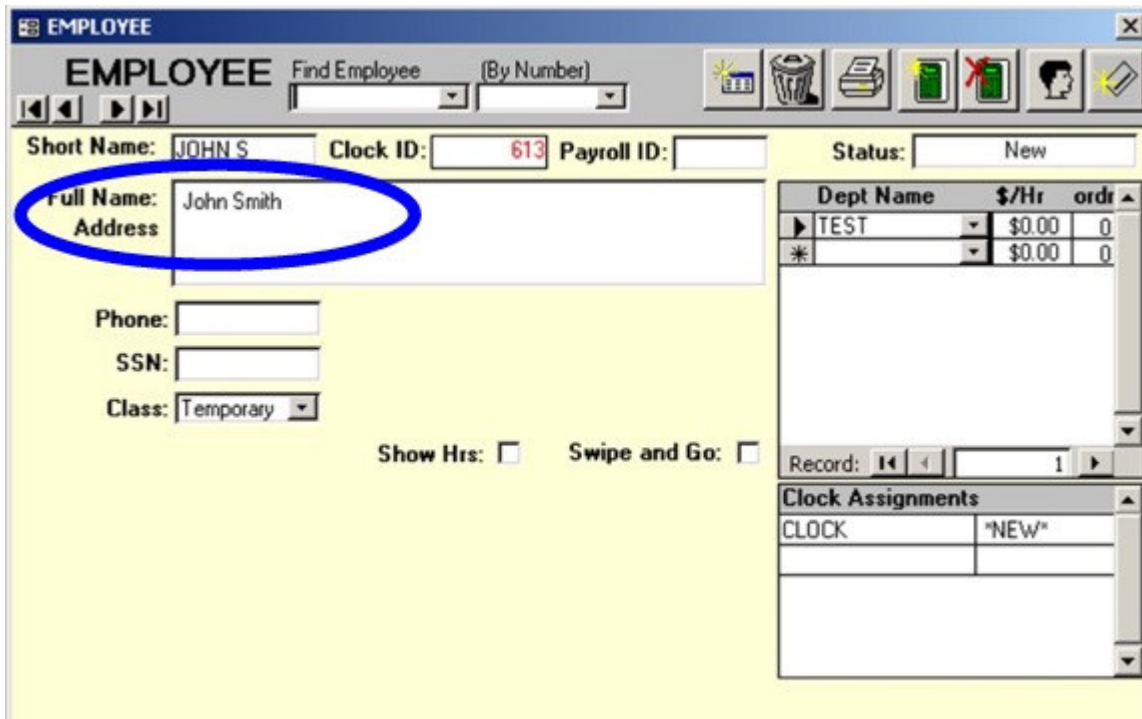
EMPLOYEE

EMPLOYEE Find Employee (By Number)

Short Name: JOHN S Clock ID: 613 Payroll ID: Status: New

Full Name: Address John Smith

| Dept Name | $/Hr | ordr |
|---|---|---|
| TEST | $0.00 | 0 |
| | $0.00 | 0 |

Phone:

SSN:

Class: Temporary

Show Hrs: Swipe and Go:

Record: 1

| Clock Assignments | |
|---|---|
| CLOCK | *NEW* |
| | |